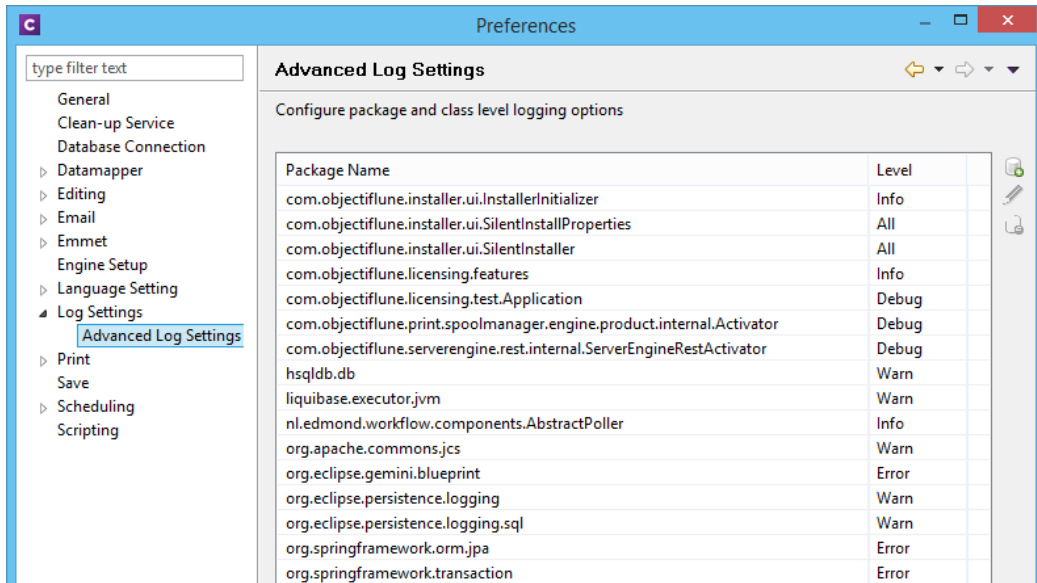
Preferences

type filter text

General
Clean-up Service
Database Connection
Datamapper
Editing
Email
Emmet
Engine Setup
Language Setting
Log Settings
Advanced Log Settings
Print
Save
Scheduling
Scripting

Advanced Log Settings

Configure package and class level logging options

| Package Name | Level |
|---|---|
| com.objectiflune.installer.ui.InstallerInitializer | Info |
| com.objectiflune.installer.ui.SilentInstallProperties | All |
| com.objectiflune.installer.ui.SilentInstaller | All |
| com.objectiflune.licensing.features | Info |
| com.objectiflune.licensing.test.Application | Debug |
| com.objectiflune.print.spoolmanager.engine.product.internal.Activator | Debug |
| com.objectiflune.serverengine.rest.internal.ServerEngineRestActivator | Debug |
| hsqldb.db | Warn |
| liquibase.executor.jvm | Warn |
| nl.edmond.workflow.components.AbstractPoller | Info |
| org.apache.commons.jcs | Warn |
| org.eclipse.gemini.blueprint | Error |
| org.eclipse.persistence.logging | Warn |
| org.eclipse.persistence.logging.sql | Warn |
| org.springframework.orm.jpa | Error |
| org.springframework.transaction | Error |